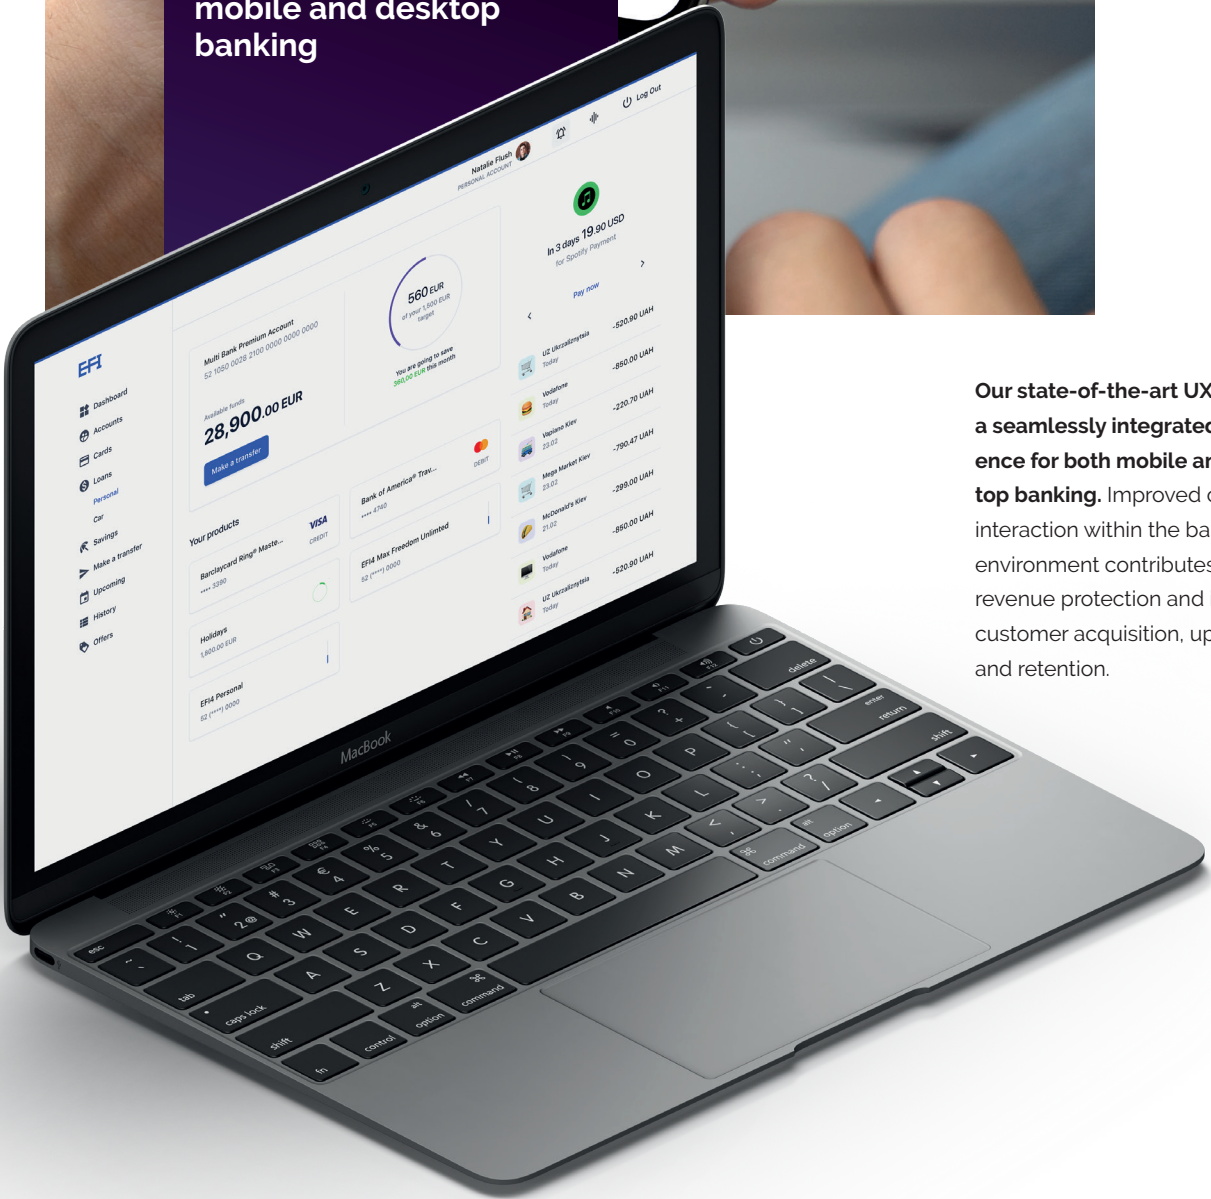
mobile and desktop banking

EFI
Dashboard
Accounts
Cards
Loans
Personal
Car
Savings
Make a transfer
Upcoming
History
Offers

Natalie Flush
PERSONAL ACCOUNT
Log Out

Multi Bank Premium Account
52 1050 0026 2100 0000 0000 0000
Available funds
28,900.00 EUR
Make a transfer

560 EUR
of your 1,500 EUR target
You are going to save 360.00 EUR this month

In 3 days 19.90 USD
for Spotify Payment
Pay now

Your products
Barclaycard Ring® Maste...
**** 3390
VISA
CREDIT
Bank of America® Trav...
**** 4740
DEBIT
Holidays
1,600.00 EUR
EFI4 Max Freedom Unlimited
52 (****) 0000
EFI4 Personal
52 (****) 0000

UZ Ukrzaliznytsia
Today
-520.90 UAH
Vodafone
Today
-850.00 UAH
Vapiano Kiev
22.02
-220.70 UAH
Mega Market Kiev
23.02
-790.47 UAH
McDonald's Kiev
21.02
-299.00 UAH
Vodafone
Today
-860.00 UAH
UZ Ukrzaliznytsia
Today
-620.90 UAH

MacBook

Our state-of-the-art UX a seamlessly integrated ence for both mobile ar top banking. Improved interaction within the ba environment contributes revenue protection and customer acquisition, up and retention.